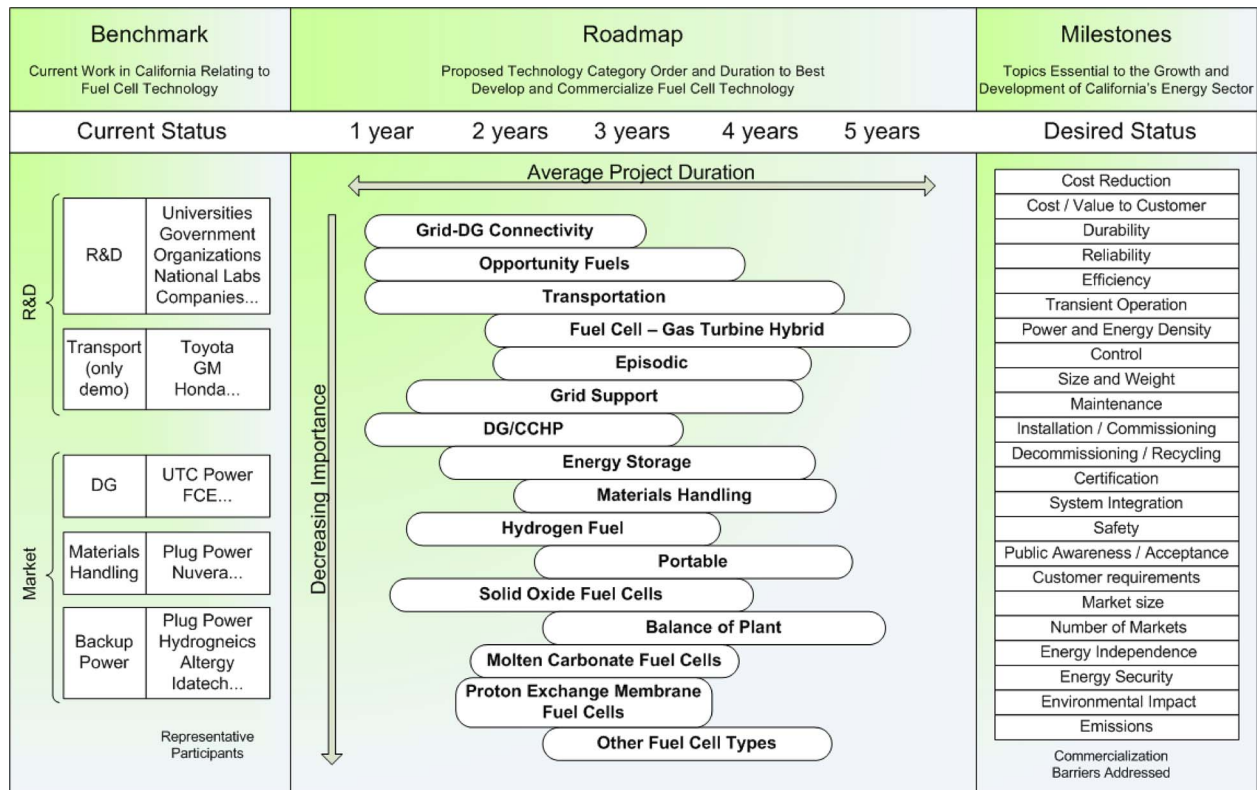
Benchmark

Current Work in California Relating to Fuel Cell Technology

Roadmap

Proposed Technology Category Order and Duration to Best Develop and Commercialize Fuel Cell Technology

Milestones

Topics Essential to the Growth and Development of California's Energy Sector

Current Status

1 year 2 years 3 years 4 years 5 years

Desired Status

R&D

| R&D | Universities Government Organizations National Labs Companies... |
|---|---|
| Transport (only demo) | Toyota GM Honda... |

Market

| DG | UTC Power FCE... |
|---|---|
| Materials Handling | Plug Power Nuvera... |
| Backup Power | Plug Power Hydrogneics Altergy Idatech... |

Representative Participants

Average Project Duration

Decreasing Importance

Grid-DG Connectivity
Opportunity Fuels
Transportation
Fuel Cell – Gas Turbine Hybrid
Episodic
Grid Support
DG/CCHP
Energy Storage
Materials Handling
Hydrogen Fuel
Portable
Solid Oxide Fuel Cells
Balance of Plant
Molten Carbonate Fuel Cells
Proton Exchange Membrane Fuel Cells
Other Fuel Cell Types

| Cost Reduction |
|---|
| Cost / Value to Customer |
| Durability |
| Reliability |
| Efficiency |
| Transient Operation |
| Power and Energy Density |
| Control |
| Size and Weight |
| Maintenance |
| Installation / Commissioning |
| Decommissioning / Recycling |
| Certification |
| System Integration |
| Safety |
| Public Awareness / Acceptance |
| Customer requirements |
| Market size |
| Number of Markets |
| Energy Independence |
| Energy Security |
| Environmental Impact |
| Emissions |

Commercialization Barriers Addressed